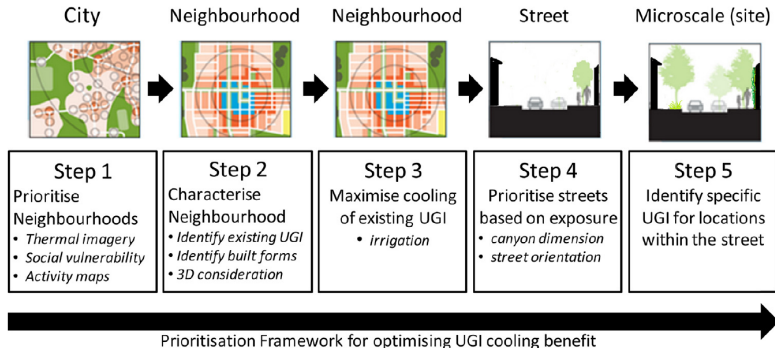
City

Neighbourhood

Neighbourhood

Street

Microscale (site)

Step 1
Prioritise Neighbourhoods
• *Thermal imagery*
• *Social vulnerability*
• *Activity maps*

Step 2
Characterise Neighbourhood
• *Identify existing UGI*
• *Identify built forms*
• *3D consideration*

Step 3
Maximise cooling of existing UGI
• *irrigation*

Step 4
Prioritise streets based on exposure
• *canyon dimension*
• *street orientation*

Step 5
Identify specific UGI for locations within the street

Prioritisation Framework for optimising UGI cooling benefit